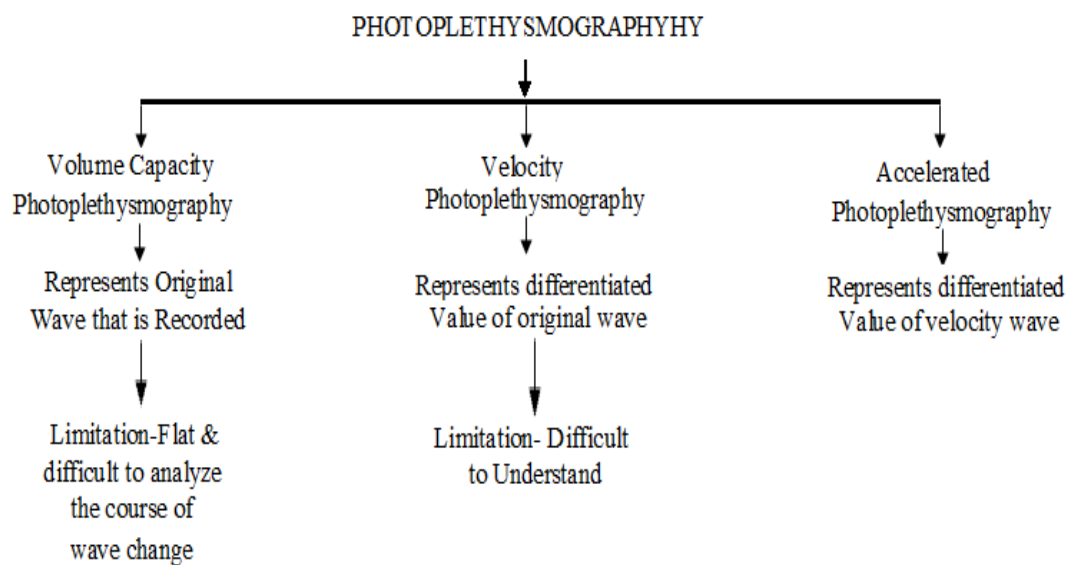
PHOTOPLETHYSMOGRAPHYHY

Volume Capacity Photoplethysmography

Represents Original Wave that is Recorded

Limitation-Flat & difficult to analyze the course of wave change

Velocity Photoplethysmography

Represents differentiated Value of original wave

Limitation- Difficult to Understand

Accelerated Photoplethysmography

Represents differentiated Value of velocity wave